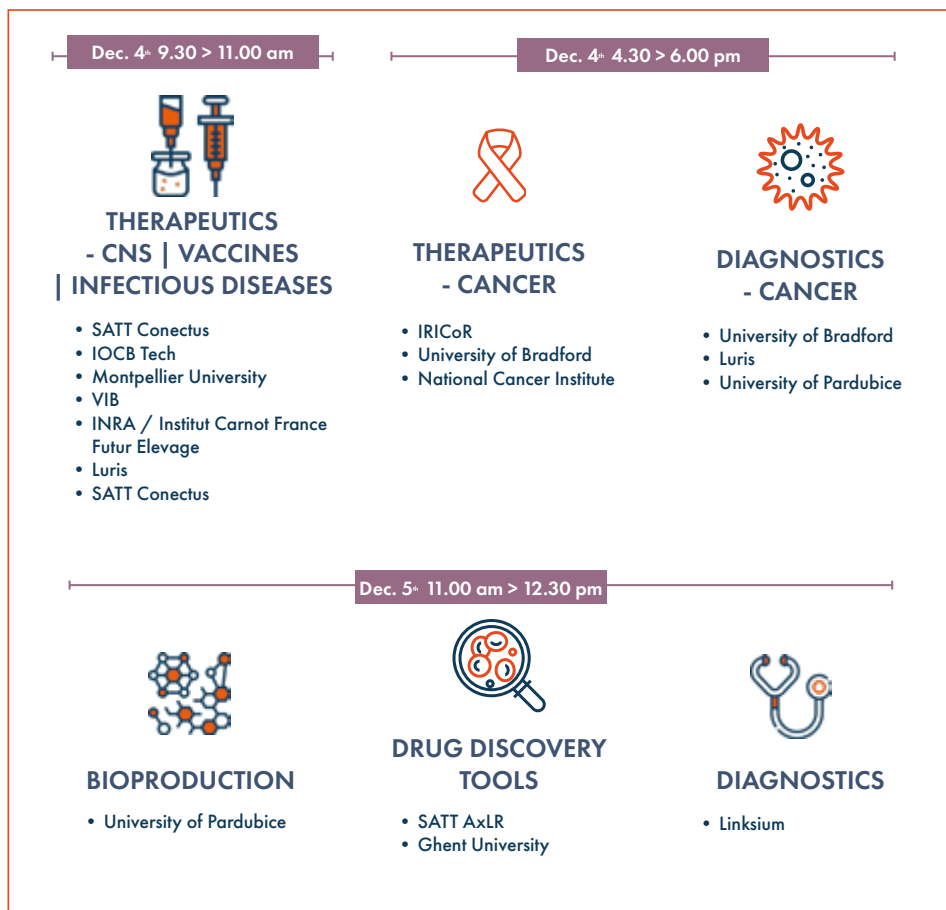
Dec. 4th 9.30 > 11.00 am

Dec. 4th 4.30 > 6.00 pm

THERAPEUTICS - CNS | VACCINES | INFECTIOUS DISEASES

- SATT Conectus
- IOCB Tech
- Montpellier University
- VIB
- INRA / Institut Carnot France Futur Elevage
- Luris
- SATT Conectus

THERAPEUTICS - CANCER

- IRICoR
- University of Bradford
- National Cancer Institute

DIAGNOSTICS - CANCER

- University of Bradford
- Luris
- University of Pardubice

Dec. 5th 11.00 am > 12.30 pm

BIOPRODUCTION

- University of Pardubice

DRUG DISCOVERY TOOLS

- SATT AxLR
- Ghent University

DIAGNOSTICS

- Linksium